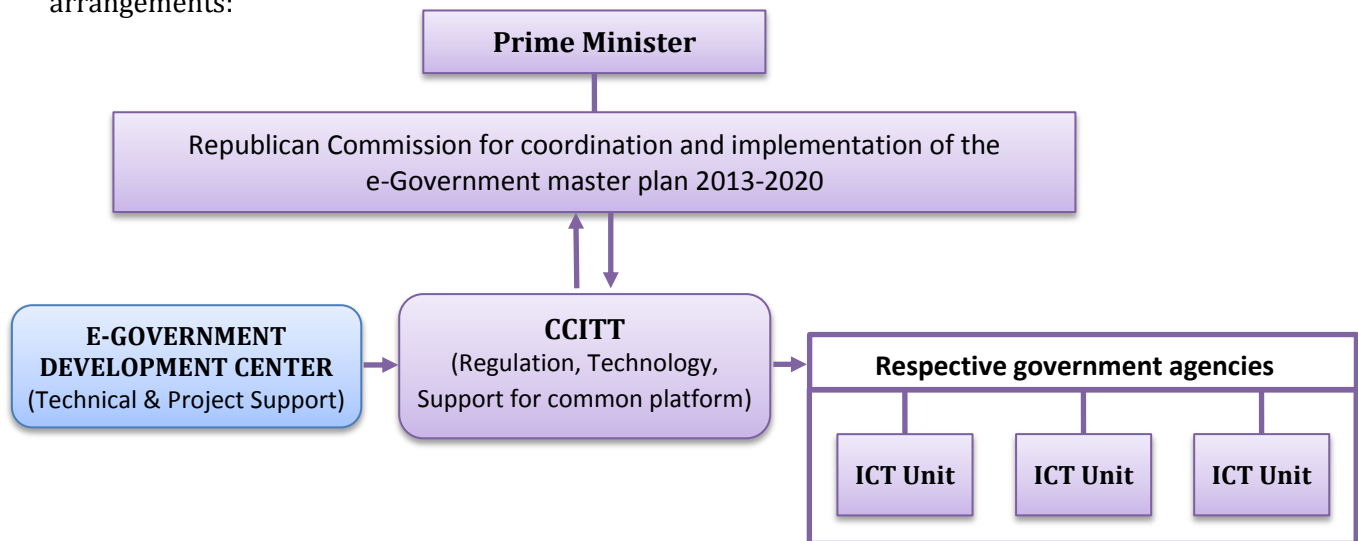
arrangements:

Prime Minister

Republican Commission for coordination and implementation of the e-Government master plan 2013-2020

E-GOVERNMENT DEVELOPMENT CENTER
(Technical & Project Support)

CCITT
(Regulation, Technology, Support for common platform)

Respective government agencies

ICT Unit

ICT Unit

ICT Unit